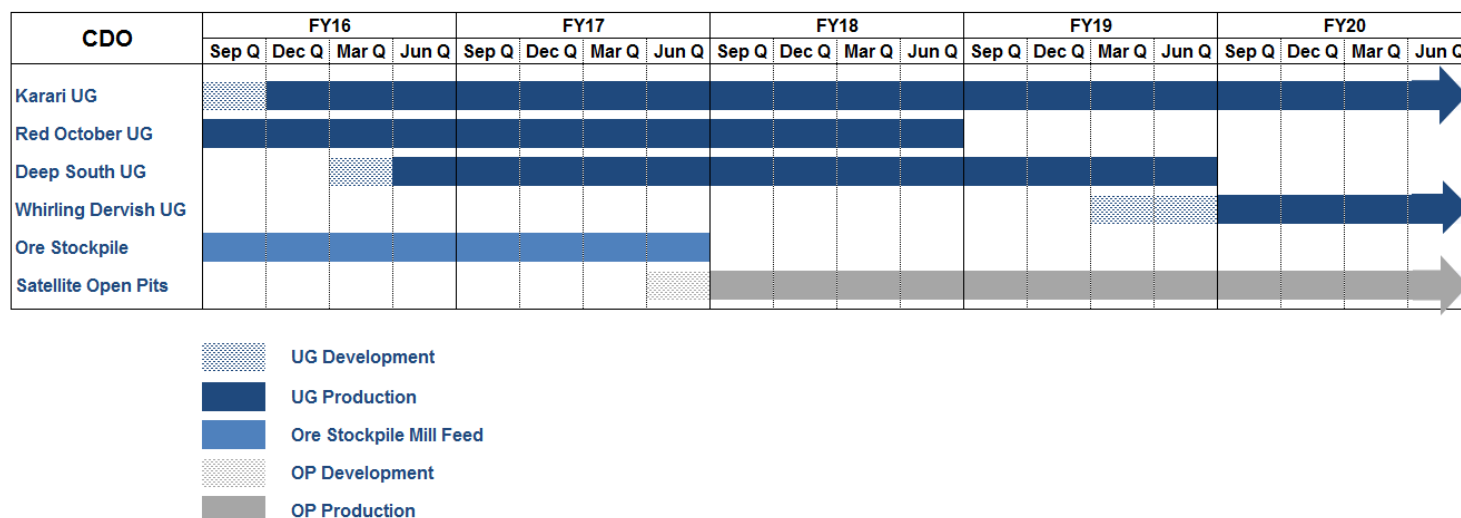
| CDO | FY16 | | | | FY17 | | | | FY18 | | | | FY19 | | | | FY20 | | | |
|---|---|---|---|---|---|---|---|---|---|---|---|---|---|---|---|---|---|---|---|---|
| | Sep Q | Dec Q | Mar Q | Jun Q | Sep Q | Dec Q | Mar Q | Jun Q | Sep Q | Dec Q | Mar Q | Jun Q | Sep Q | Dec Q | Mar Q | Jun Q | Sep Q | Dec Q | Mar Q | Jun Q |
| Karari UG | | | | | | | | | | | | | | | | | | | | |
| Red October UG | | | | | | | | | | | | | | | | | | | | |
| Deep South UG | | | | | | | | | | | | | | | | | | | | |
| Whirling Dervish UG | | | | | | | | | | | | | | | | | | | | |
| Ore Stockpile | | | | | | | | | | | | | | | | | | | | |
| Satellite Open Pits | | | | | | | | | | | | | | | | | | | | |

UG Development

UG Production

Ore Stockpile Mill Feed

OP Development

OP Production